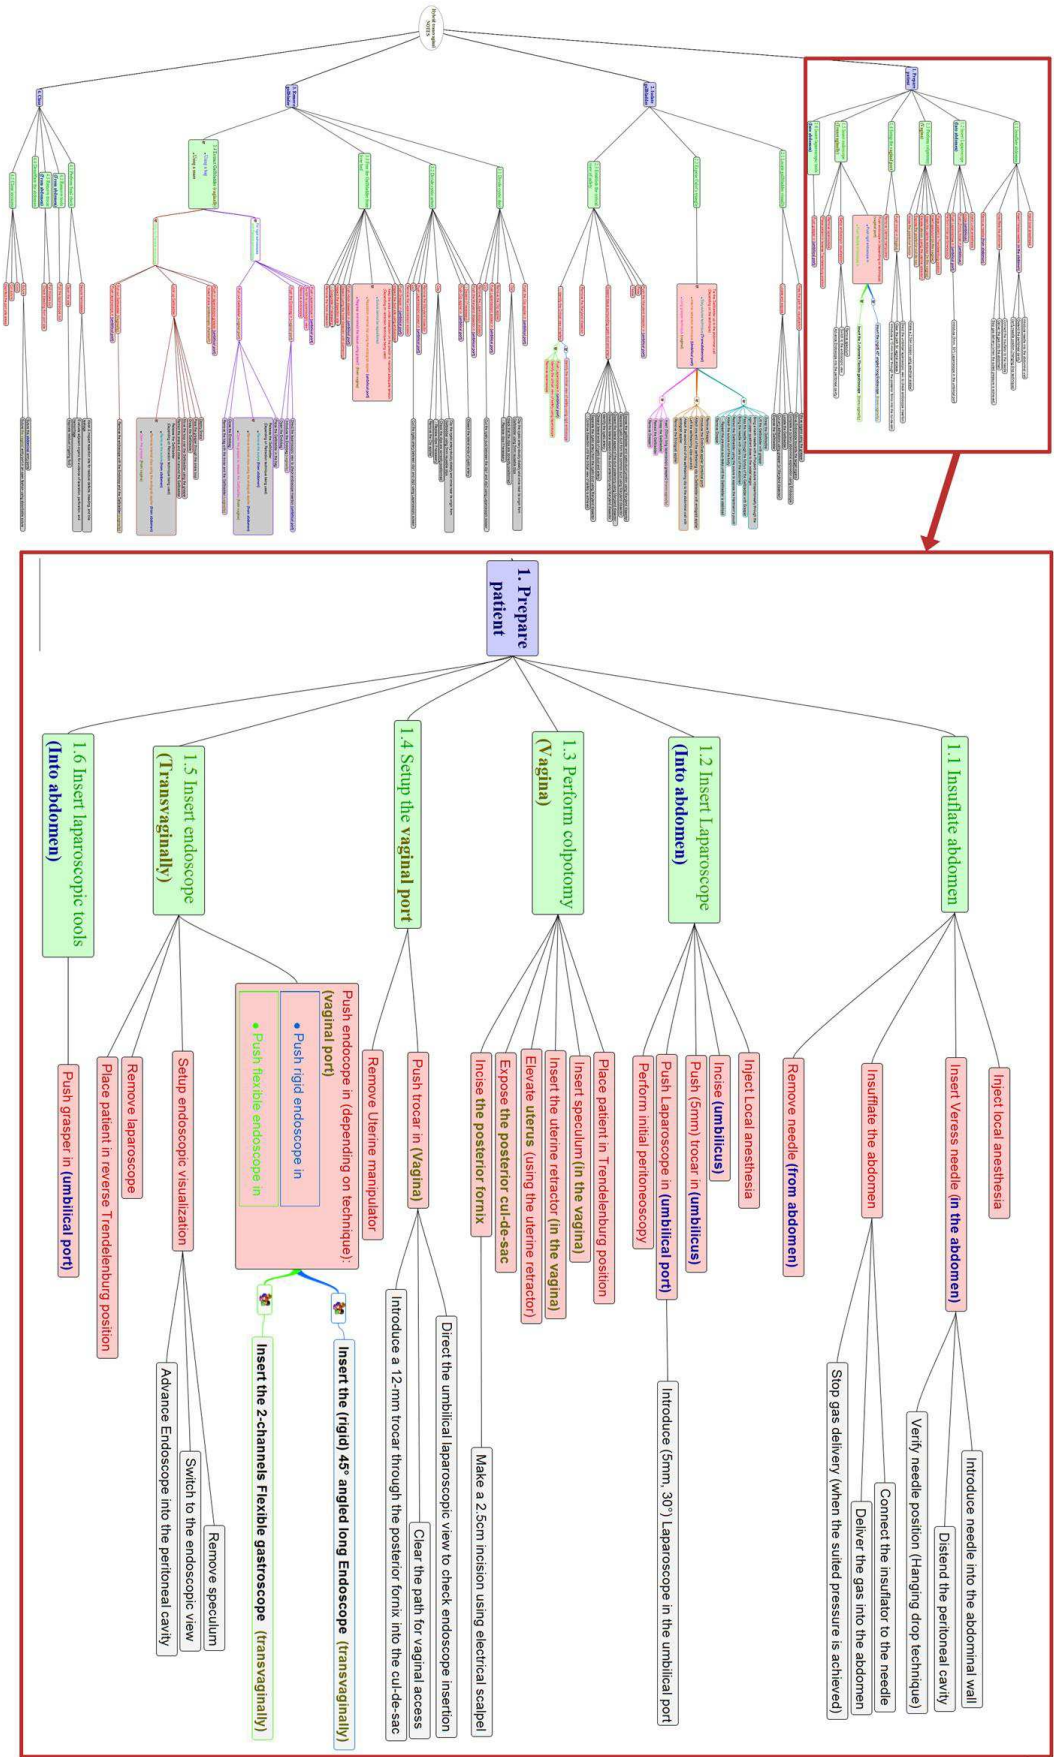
1. Prepare patient

1.1 Insufflate abdomen

Inject local anesthesia

Insert Veress needle (in the abdomen)

Introduce needle into the abdominal wall

Distend the peritoneal cavity

Verify needle position (Hanging drop technique)

Insufflate the abdomen

Connect the insufflator to the needle

Deliver the gas into the abdomen

Stop gas delivery (when the suited pressure is achieved)

Remove needle (from abdomen)

1.2 Insert Laparoscope (Into abdomen)

Inject Local anesthesia

Incise (umbilicus)

Push (5mm) trocar in (umbilicus)

Push Laparoscope in (umbilical port)

Introduce (5mm, 30°) Laparoscope in the umbilical port

Perform initial peritoneoscopy

1.3 Perform colpotomy (Vagina)

Place patient in Trendelenburg position

Insert speculum (in the vagina)

Insert the uterine retractor (in the vagina)

Elevate uterus (using the uterine retractor)

Expose the posterior cul-de-sac

Incise the posterior fornix

Make a 2.5cm incision using electrical scalpel

1.4 Setup the vaginal port

Push trocar in (Vagina)

Direct the umbilical laparoscopic view to check endoscope insertion

Clear the path for vaginal access

Introduce a 12-mm trocar through the posterior fornix into the cul-de-sac

Remove Uterine manipulator

1.5 Insert endoscope (Transvaginally)

Push endocope in (depending on technique): (vaginal port)

• Push rigid endoscope in

• Push flexible endoscope in

Insert the (rigid) 45° angled long Endoscope (transvaginally)

Insert the 2-channels Flexible gastroscope (transvaginally)

Setup endoscopic visualization

Remove speculum

Switch to the endoscopic view

Advance Endoscope into the peritoneal cavity

Remove laparoscope

Place patient in reverse Trendelenburg position

1.6 Insert laparoscopic tools (Into abdomen)

Push grasper in (umbilical port)